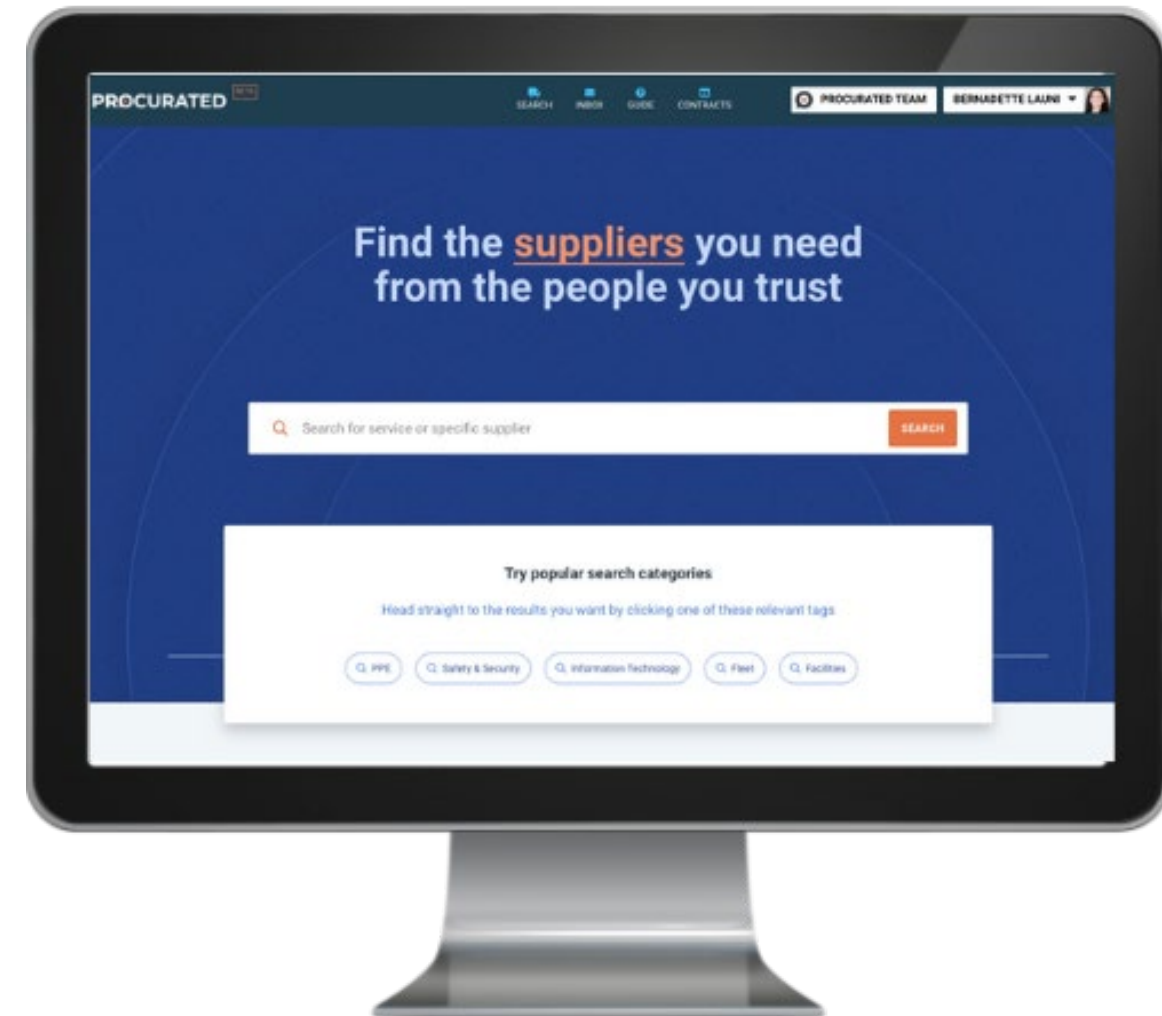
PROCURATED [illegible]

SEARCH INBOX GUIDE CONTRACTS

PROCURATED TEAM BERNADETTE LAUNI

Find the suppliers you need from the people you trust

Search for service or specific supplier

SEARCH

Try popular search categories

Head straight to the results you want by clicking one of these relevant tags

PPE Safety & Security Information Technology Fleet Facilities